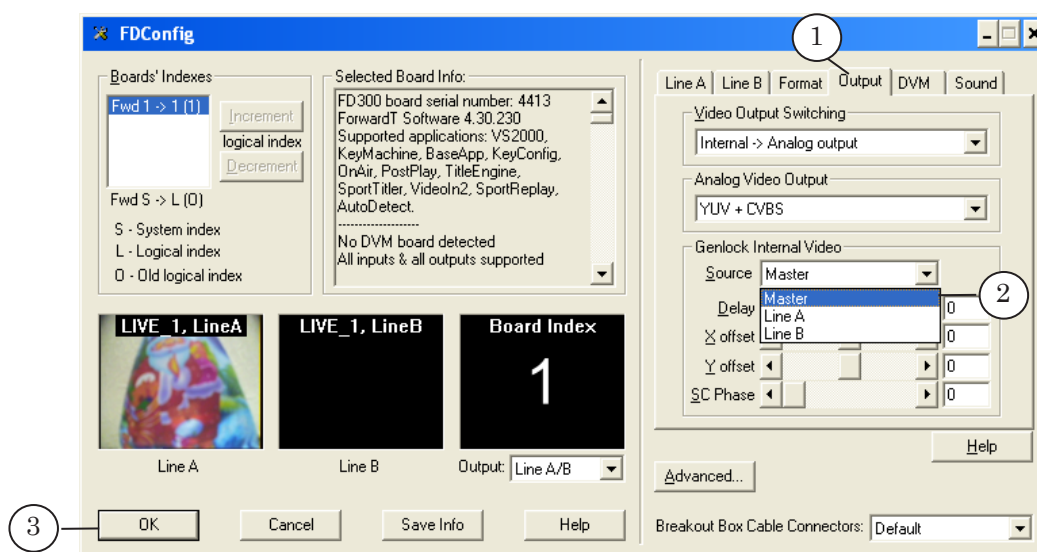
FDConfig

Boards' Indexes
Fwd 1 -> 1 (1)
Increment
logical index
Decrement
Fwd S -> L (O)
S - System index
L - Logical index
O - Old logical index

Selected Board Info:
FD300 board serial number: 4413
ForwardT Software 4.30.230
Supported applications: VS2000, KeyMachine, BaseApp, KeyConfig, OnAir, PostPlay, TitleEngine, SportTitler, VideoIn2, SportReplay, AutoDetect.
--------------------
No DVM board detected
All inputs & all outputs supported

LIVE_1, LineA
LIVE_1, LineB
Board Index
1
Line A
Line B
Output: Line A/B

1
Line A | Line B | Format | Output | DVM | Sound

Video Output Switching
Internal -> Analog output
Analog Video Output
YUV + CVBS
Genlock Internal Video
Source Master
Master
Line A
Line B
2
Delay 0
X offset 0
Y offset 0
SC Phase 0
Help
Advanced...

3
OK
Cancel
Save Info
Help
Breakout Box Cable Connectors: Default